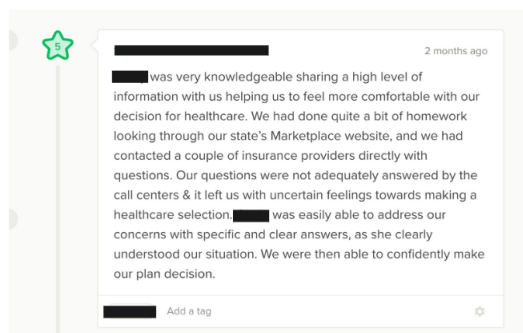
5

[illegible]

2 months ago

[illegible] was very knowledgeable sharing a high level of information with us helping us to feel more comfortable with our decision for healthcare. We had done quite a bit of homework looking through our state's Marketplace website, and we had contacted a couple of insurance providers directly with questions. Our questions were not adequately answered by the call centers & it left us with uncertain feelings towards making a healthcare selection. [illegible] was easily able to address our concerns with specific and clear answers, as she clearly understood our situation. We were then able to confidently make our plan decision.

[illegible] Add a tag